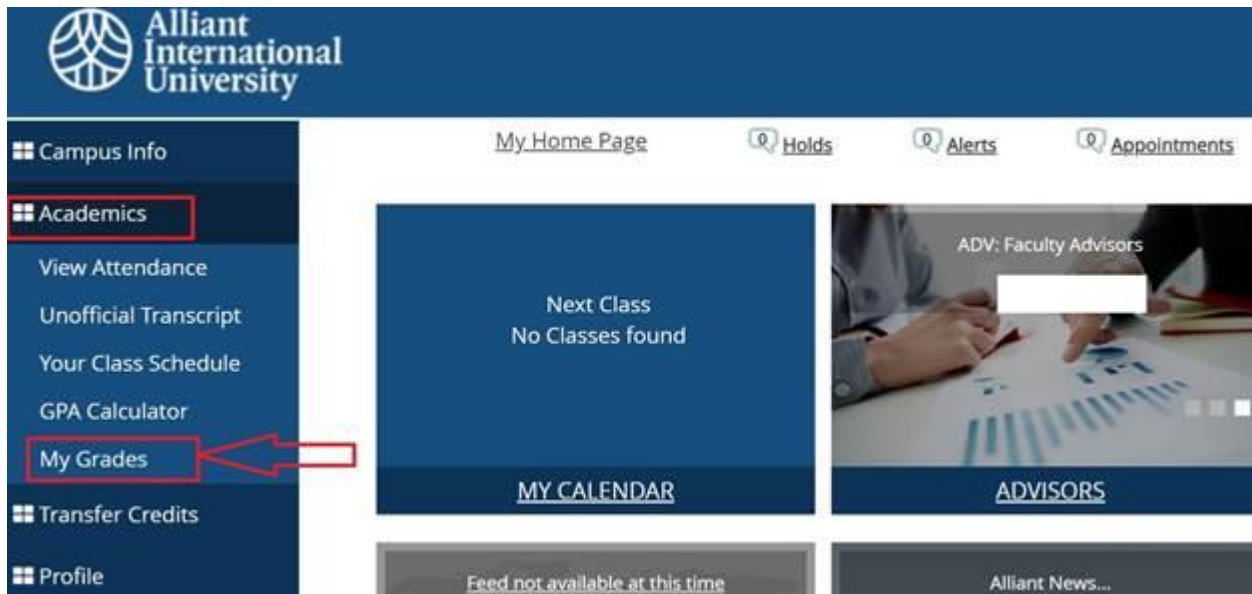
Alliant International University

Campus Info

Academics

View Attendance

Unofficial Transcript

Your Class Schedule

GPA Calculator

My Grades

Transfer Credits

Profile

My Home Page

0 Holds

0 Alerts

0 Appointments

Next Class
No Classes found

MY CALENDAR

ADV: Faculty Advisors

ADVISORS

Feed not available at this time

Alliant News...